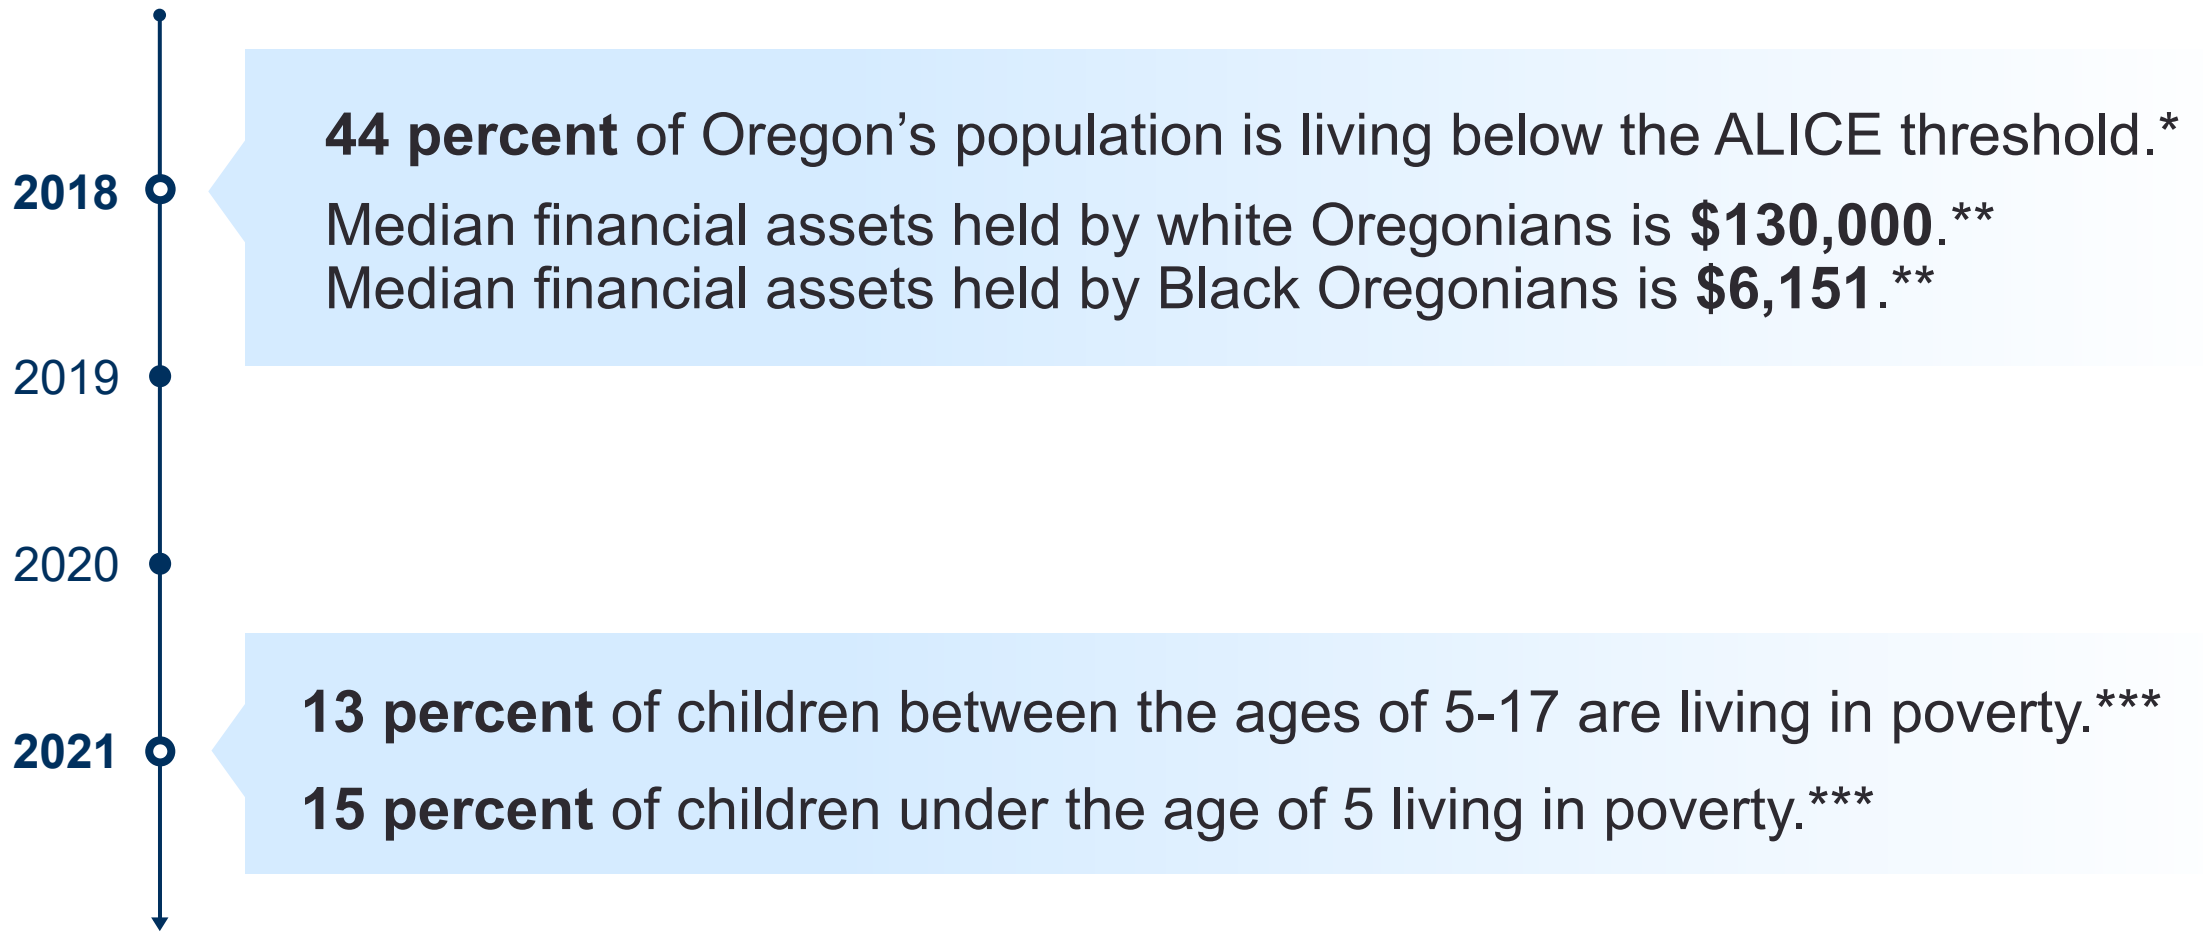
2018

**44 percent** of Oregon’s population is living below the ALICE threshold.*

Median financial assets held by white Oregonians is **$130,000**.**
Median financial assets held by Black Oregonians is **$6,151**.**

2019

2020

2021

**13 percent** of children between the ages of 5-17 are living in poverty.***

**15 percent** of children under the age of 5 living in poverty.***